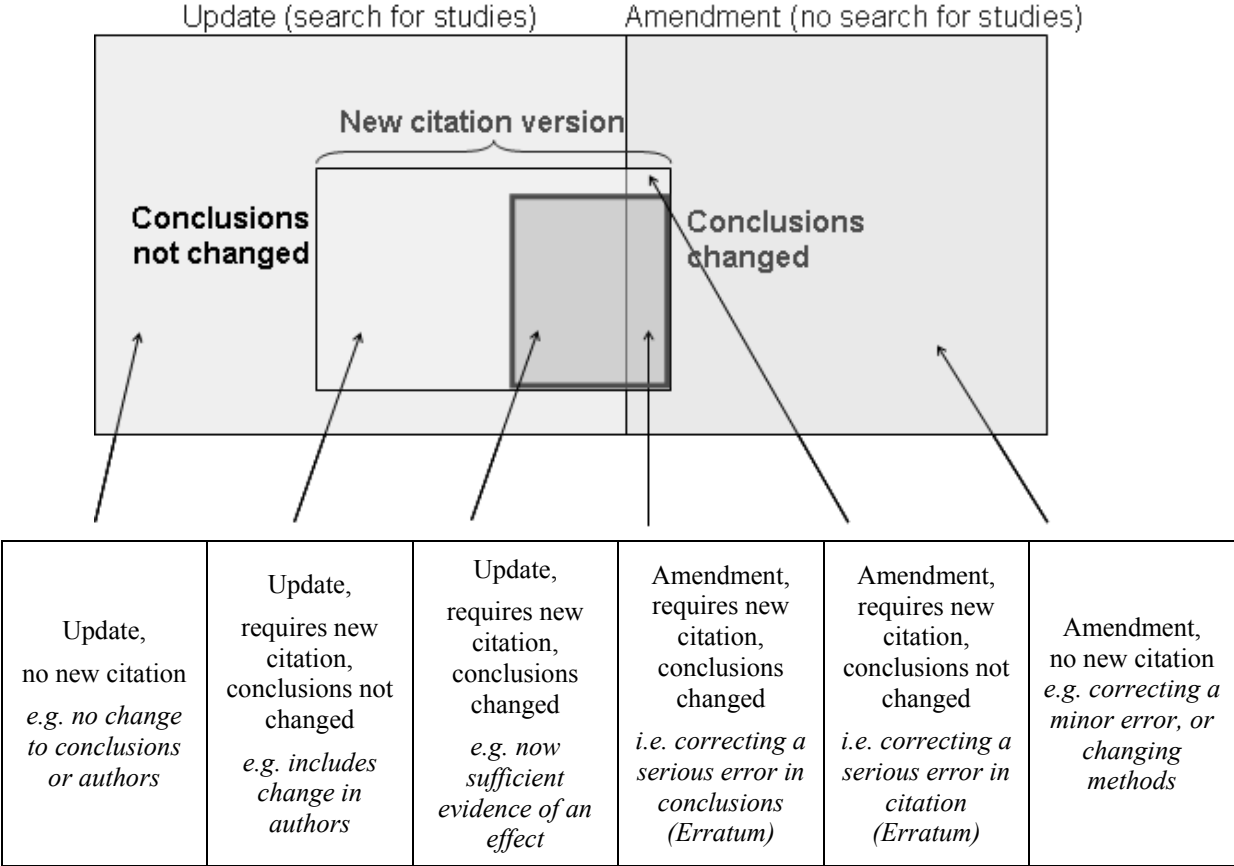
Update (search for studies)

Amendment (no search for studies)

New citation version

Conclusions not changed

Conclusions changed

| Update, no new citation *e.g. no change to conclusions or authors* | Update, requires new citation, conclusions not changed *e.g. includes change in authors* | Update, requires new citation, conclusions changed *e.g. now sufficient evidence of an effect* | Amendment, requires new citation, conclusions changed *i.e. correcting a serious error in conclusions (Erratum)* | Amendment, requires new citation, conclusions not changed *i.e. correcting a serious error in citation (Erratum)* | Amendment, no new citation *e.g. correcting a minor error, or changing methods* |
|---|---|---|---|---|---|